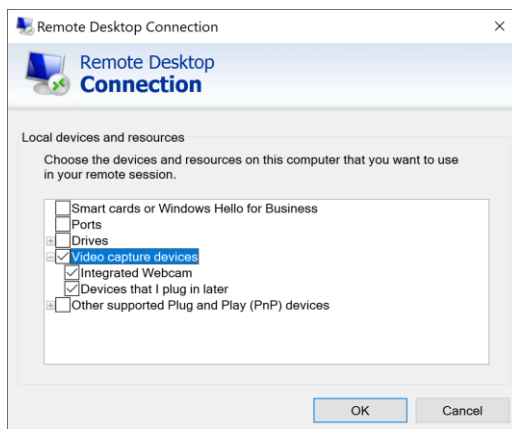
Remote Desktop Connection

×

Remote Desktop
Connection

Local devices and resources

Choose the devices and resources on this computer that you want to use in your remote session.

Smart cards or Windows Hello for Business
Ports
Drives
Video capture devices
Integrated Webcam
Devices that I plug in later
Other supported Plug and Play (PnP) devices

OK

Cancel